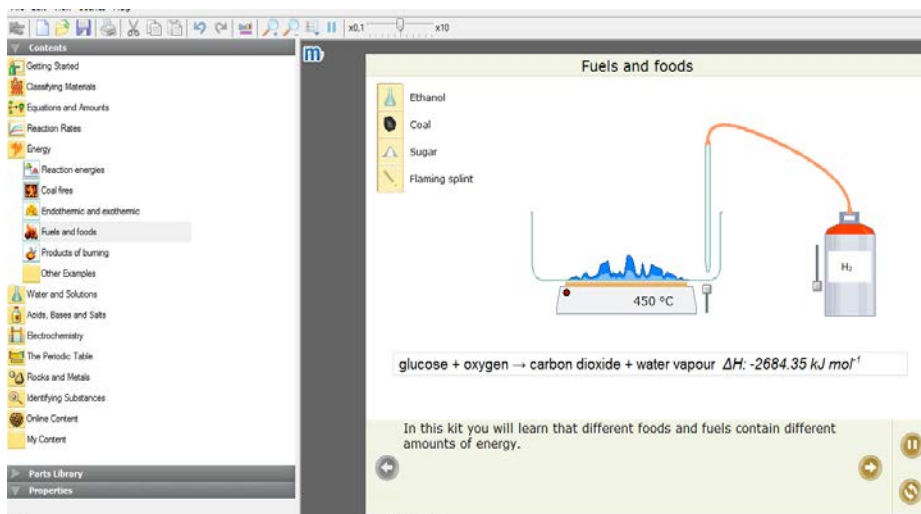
x0,1 x10

Contents
Getting Started
Classifying Materials
Equations and Amounts
Reaction Rates
Energy
Reaction energies
Coal fires
Endothermic and exothermic
Fuels and foods
Products of burning
Other Examples
Water and Solutions
Acids, Bases and Salts
Electrochemistry
The Periodic Table
Rocks and Metals
Identifying Substances
Online Content
My Content

Parts Library
Properties

Fuels and foods

Ethanol
Coal
Sugar
Flaming splint

$H_2$

450 °C

glucose + oxygen → carbon dioxide + water vapour $\Delta H$: -2684.35 kJ mol$^{-1}$

In this kit you will learn that different foods and fuels contain different amounts of energy.